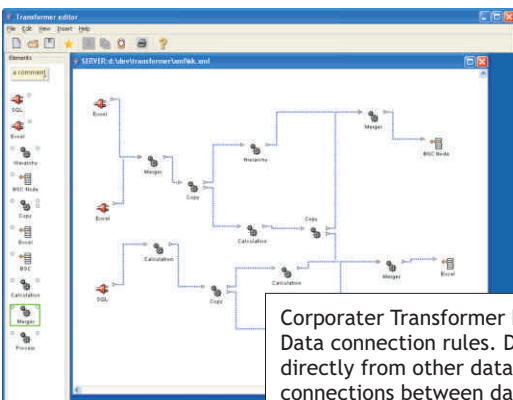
Transformer editor

File Edit View Insert Help

Elements

a comment

SQL

Excel

Hierarchy

BSC Node

Copy

Excel

BSC

Calculation

Merger

Process

SERVER: d:\dev\transformer\ooftbk.xml

Excel

Merger

Hierarchy

Merger

BSC Node

Excel

Copy

Copy

Calculation

Calculation

SQL

Copy

Calculation

Merger

Excel

Corporater Transformer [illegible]
Data connection rules. D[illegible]
directly from other data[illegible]
connections between da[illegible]